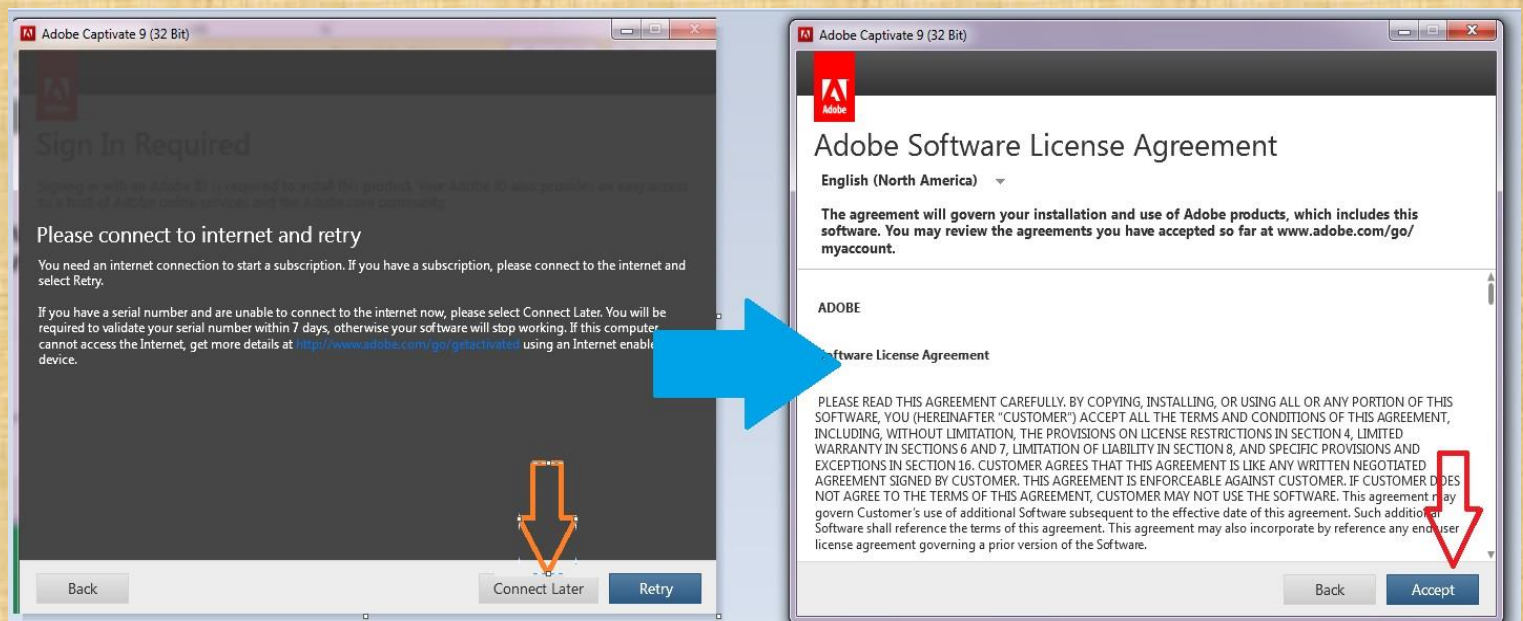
Adobe Captivate 9 (32 Bit)

Sign In Required

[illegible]

Please connect to internet and retry

You need an internet connection to start a subscription. If you have a subscription, please connect to the internet and select Retry.

If you have a serial number and are unable to connect to the internet now, please select Connect Later. You will be required to validate your serial number within 7 days, otherwise your software will stop working. If this computer cannot access the Internet, get more details at http://www.adobe.com/go/getactivated using an Internet enable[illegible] device.

Back

Connect Later

Retry

Adobe Captivate 9 (32 Bit)

Adobe

Adobe Software License Agreement

English (North America)

The agreement will govern your installation and use of Adobe products, which includes this software. You may review the agreements you have accepted so far at www.adobe.com/go/myaccount.

ADOBE

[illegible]ftware License Agreement

PLEASE READ THIS AGREEMENT CAREFULLY. BY COPYING, INSTALLING, OR USING ALL OR ANY PORTION OF THIS SOFTWARE, YOU (HEREINAFTER "CUSTOMER") ACCEPT ALL THE TERMS AND CONDITIONS OF THIS AGREEMENT, INCLUDING, WITHOUT LIMITATION, THE PROVISIONS ON LICENSE RESTRICTIONS IN SECTION 4, LIMITED WARRANTY IN SECTIONS 6 AND 7, LIMITATION OF LIABILITY IN SECTION 8, AND SPECIFIC PROVISIONS AND EXCEPTIONS IN SECTION 16. CUSTOMER AGREES THAT THIS AGREEMENT IS LIKE ANY WRITTEN NEGOTIATED AGREEMENT SIGNED BY CUSTOMER. THIS AGREEMENT IS ENFORCEABLE AGAINST CUSTOMER. IF CUSTOMER D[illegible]ES NOT AGREE TO THE TERMS OF THIS AGREEMENT, CUSTOMER MAY NOT USE THE SOFTWARE. This agreement m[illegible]y govern Customer's use of additional Software subsequent to the effective date of this agreement. Such addition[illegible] Software shall reference the terms of this agreement. This agreement may also incorporate by reference any end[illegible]user license agreement governing a prior version of the Software.

Back

Accept